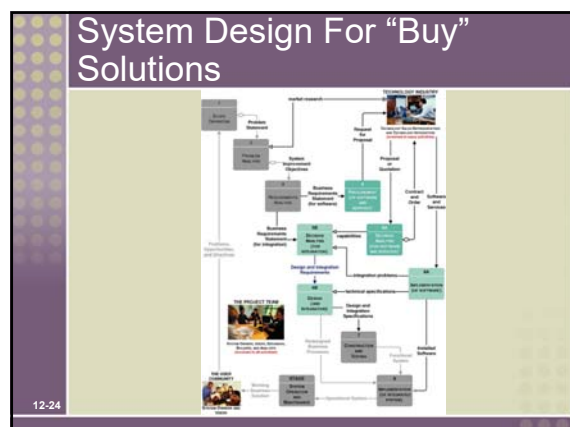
System Design For "Buy" Solutions

TECHNOLOGY INDUSTRY

market research

Problem Statement

System Improvement Objectives

Business Requirements Statement (for software)

Request for Proposal

Proposal or Quotation

Contract and Order

Software and Services

Business Requirements Statement (for integration)

capabilities

Design and Integration Requirements

integration problems

technical specifications

Design and Integration Specifications

Redesigned Business Processes

Functional System

Installed Software

THE PROJECT TEAM

THE USER COMMUNITY

Problems, Opportunities, and Directives

Working Business System

Operational System

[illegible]

12-24